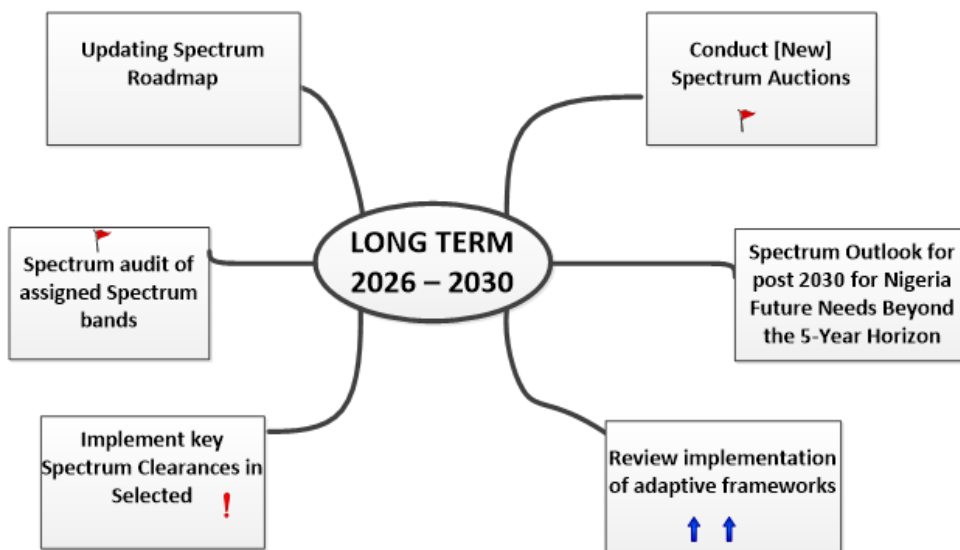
Updating Spectrum Roadmap

Conduct [New] Spectrum Auctions

Spectrum audit of assigned Spectrum bands

LONG TERM
2026 – 2030

Spectrum Outlook for post 2030 for Nigeria Future Needs Beyond the 5-Year Horizon

Implement key Spectrum Clearances in Selected

!

Review implementation of adaptive frameworks